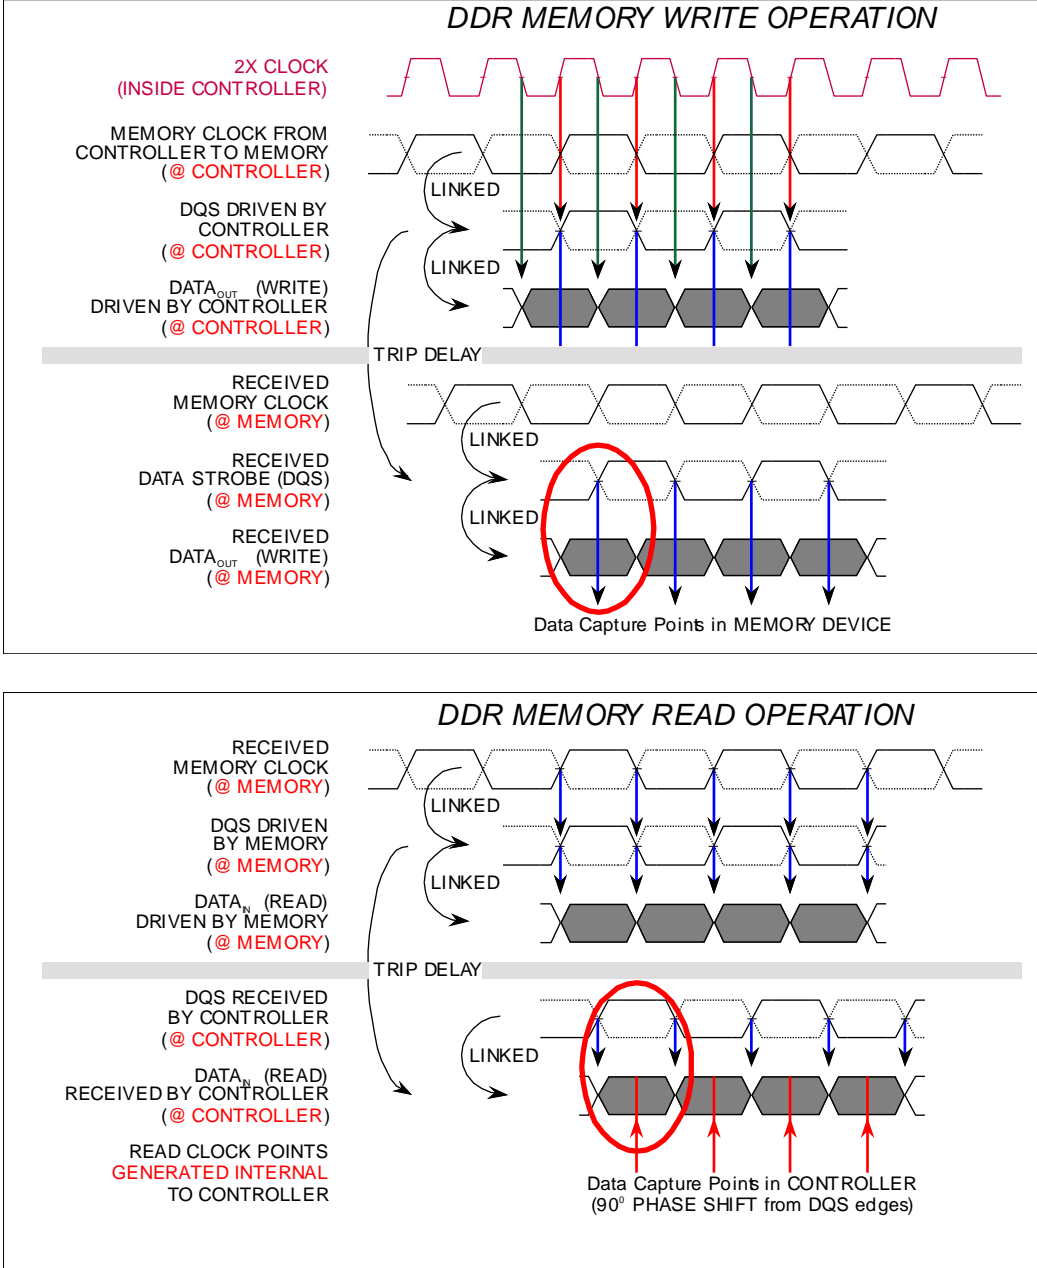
DDR MEMORY WRITE OPERATION

2X CLOCK
(INSIDE CONTROLLER)

MEMORY CLOCK FROM CONTROLLER TO MEMORY
(@ CONTROLLER)

LINKED

DQS DRIVEN BY CONTROLLER
(@ CONTROLLER)

LINKED

$DATA_{OUT}$ (WRITE)
DRIVEN BY CONTROLLER
(@ CONTROLLER)

TRIP DELAY

RECEIVED MEMORY CLOCK
(@ MEMORY)

LINKED

RECEIVED DATA STROBE (DQS)
(@ MEMORY)

LINKED

RECEIVED $DATA_{OUT}$ (WRITE)
(@ MEMORY)

Data Capture Points in MEMORY DEVICE

DDR MEMORY READ OPERATION

RECEIVED MEMORY CLOCK
(@ MEMORY)

LINKED

DQS DRIVEN BY MEMORY
(@ MEMORY)

LINKED

$DATA_{IN}$ (READ)
DRIVEN BY MEMORY
(@ MEMORY)

TRIP DELAY

DQS RECEIVED BY CONTROLLER
(@ CONTROLLER)

LINKED

$DATA_{IN}$ (READ)
RECEIVED BY CONTROLLER
(@ CONTROLLER)

READ CLOCK POINTS
GENERATED INTERNAL
TO CONTROLLER

Data Capture Points in CONTROLLER
($90^{o}$ PHASE SHIFT from DQS edges)